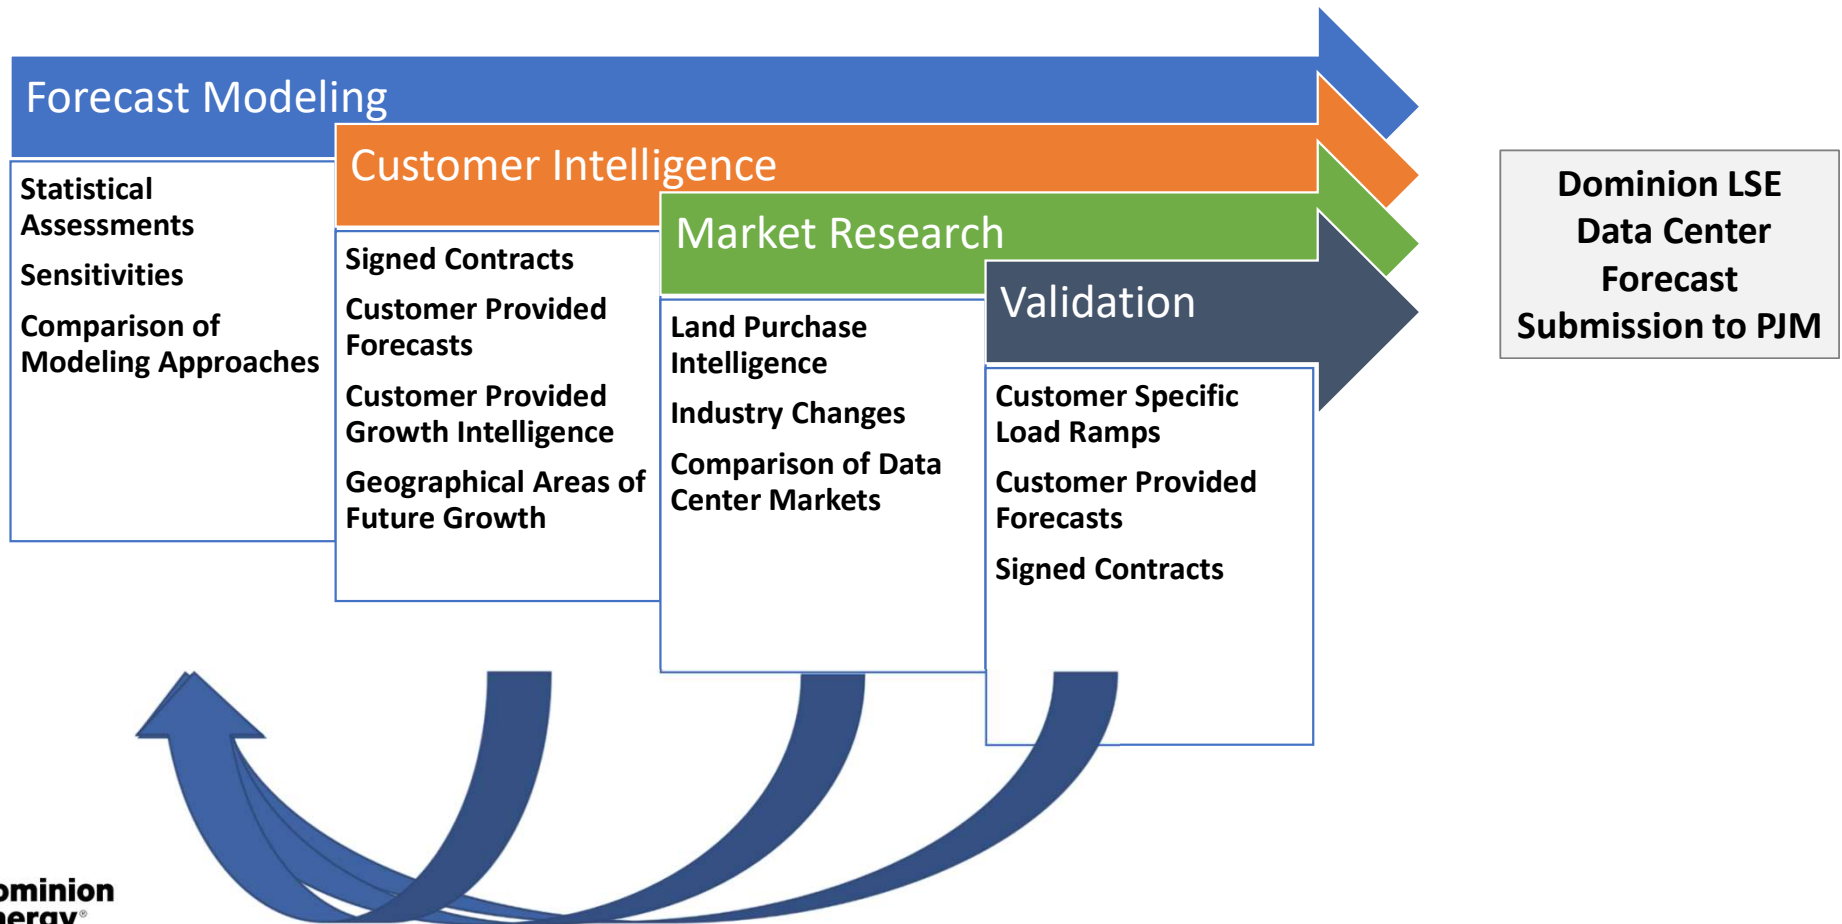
Forecast Modeling

Statistical Assessments

Sensitivities

Comparison of Modeling Approaches

Customer Intelligence

Signed Contracts

Customer Provided Forecasts

Customer Provided Growth Intelligence

Geographical Areas of Future Growth

Market Research

Land Purchase Intelligence

Industry Changes

Comparison of Data Center Markets

Validation

Customer Specific Load Ramps

Customer Provided Forecasts

Signed Contracts

Dominion LSE Data Center Forecast Submission to PJM

ominion
nergy®